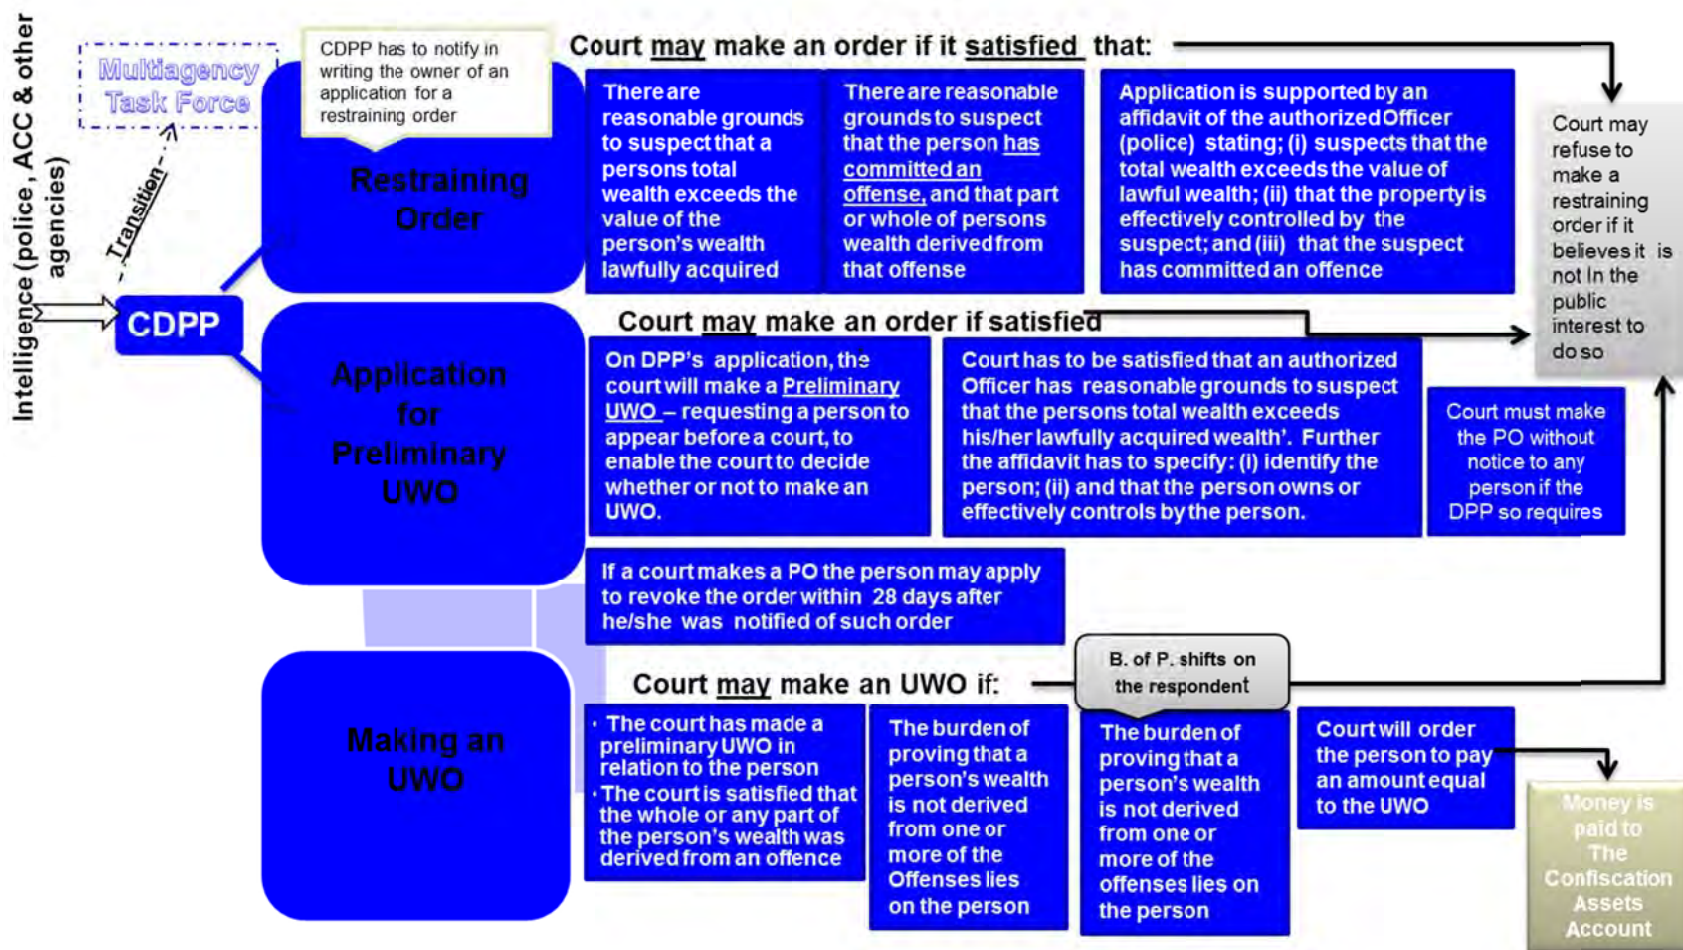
Intelligence (police, ACC & other agencies)

Multiagency Task Force

Transition

CDPP

CDPP has to notify in writing the owner of an application for a restraining order

Restraining Order

Court may make an order if it satisfied that:

There are reasonable grounds to suspect that a persons total wealth exceeds the value of the person's wealth lawfully acquired

There are reasonable grounds to suspect that the person has committed an offense, and that part or whole of persons wealth derived from that offense

Application is supported by an affidavit of the authorized Officer (police) stating; (i) suspects that the total wealth exceeds the value of lawful wealth; (ii) that the property is effectively controlled by the suspect; and (iii) that the suspect has committed an offence

Court may refuse to make a restraining order if it believes it is not In the public interest to do so

Application for Preliminary UWO

Court may make an order if satisfied

On DPP's application, the court will make a Preliminary UWO – requesting a person to appear before a court, to enable the court to decide whether or not to make an UWO.

Court has to be satisfied that an authorized Officer has reasonable grounds to suspect that the persons total wealth exceeds his/her lawfully acquired wealth'. Further the affidavit has to specify: (i) identify the person; (ii) and that the person owns or effectively controls by the person.

Court must make the PO without notice to any person if the DPP so requires

If a court makes a PO the person may apply to revoke the order within 28 days after he/she was notified of such order

Making an UWO

Court may make an UWO if:

B. of P. shifts on the respondent

The court has made a preliminary UWO in relation to the person
The court is satisfied that the whole or any part of the person's wealth was derived from an offence

The burden of proving that a person's wealth is not derived from one or more of the Offenses lies on the person

The burden of proving that a person's wealth is not derived from one or more of the offenses lies on the person

Court will order the person to pay an amount equal to the UWO

Money is paid to The Confiscation Assets Account